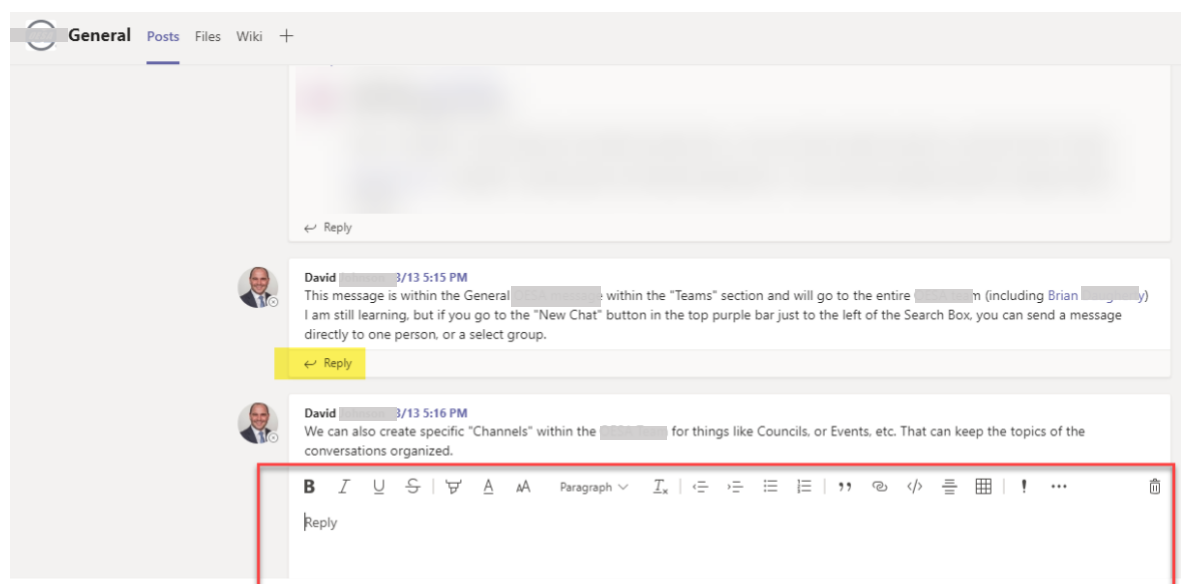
General Posts Files Wiki +

Reply

David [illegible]3/13 5:15 PM
This message is within the General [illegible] within the "Teams" section and will go to the entire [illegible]m (including Brian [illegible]) I am still learning, but if you go to the "New Chat" button in the top purple bar just to the left of the Search Box, you can send a message directly to one person, or a select group.

Reply

David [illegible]3/13 5:16 PM
We can also create specific "Channels" within the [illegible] for things like Councils, or Events, etc. That can keep the topics of the conversations organized.

B I U S A AA Paragraph

Reply